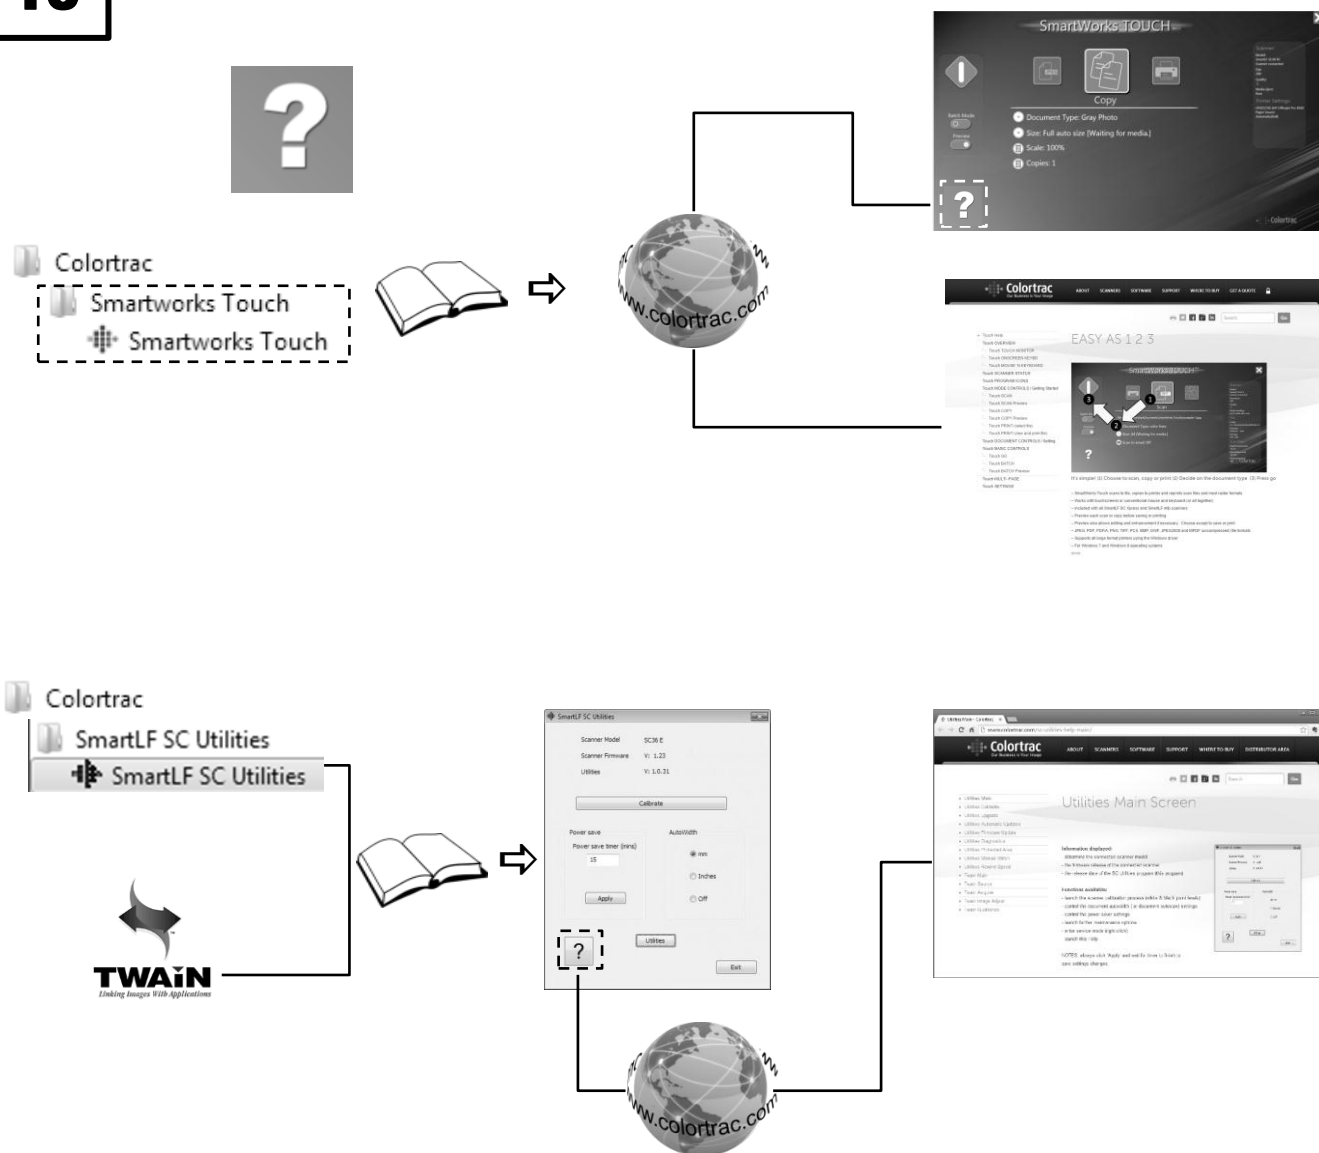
16

?

Colortrac
Smartworks Touch
Smartworks Touch

www.colortrac.com

SmartWorks TOUCH
Copy
Batch Mode
Preview
Document Type: Gray Photo
Size: Full auto size [Waiting for media.]
Scale: 100%
Copies: 1
?
Colortrac

Colortrac
ABOUT SCANNERS SOFTWARE SUPPORT WHERE TO BUY GET A QUOTE
EASY AS 1 2 3
?
It's simple: (1) Choose to scan, copy or print (2) Decide on the document type (3) Press go

Colortrac
SmartLF SC Utilities
SmartLF SC Utilities

TWAIN
Linking Images With Applications

SmartLF SC Utilities
Scanner Model SC36 E
Scanner Firmware V: 1.23
Utilities V: 1.0.31
Calibrate
Power save
Power save timer (mins)
15
Apply
AutoWidth
mm
Inches
Off
?
Utilities
Exit

www.colortrac.com

Colortrac
ABOUT SCANNERS SOFTWARE SUPPORT WHERE TO BUY DISTRIBUTOR AREA
Utilities Main Screen
Information displayed:
Functions available:
?